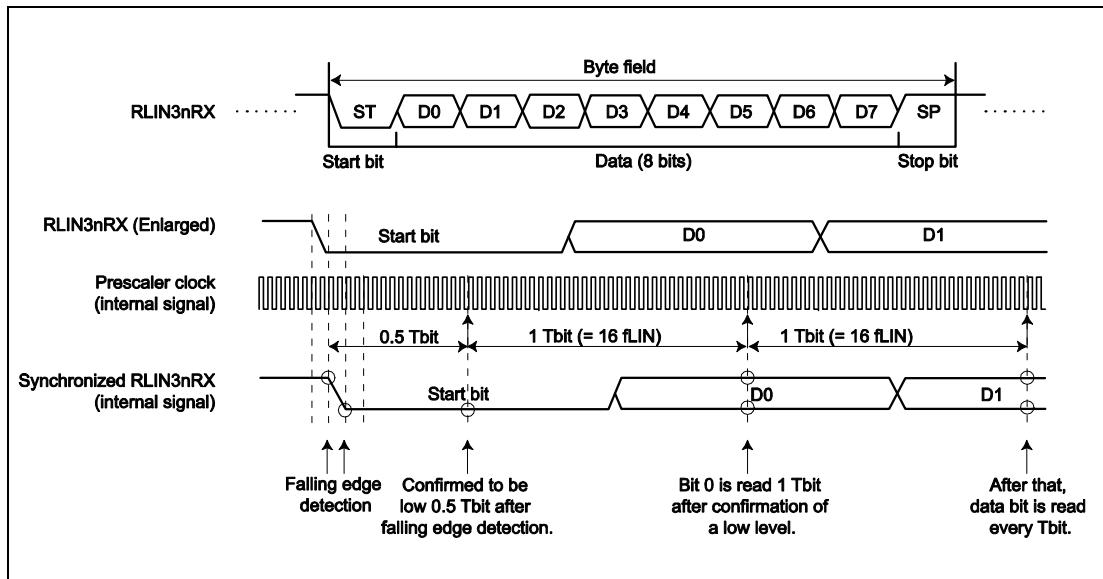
Byte field

RLIN3nRX

ST D0 D1 D2 D3 D4 D5 D6 D7 SP

Start bit

Data (8 bits)

Stop bit

RLIN3nRX (Enlarged)

Start bit

D0

D1

Prescaler clock (internal signal)

0.5 Tbit

1 Tbit (= 16 fLIN)

1 Tbit (= 16 fLIN)

Synchronized RLIN3nRX (internal signal)

Start bit

D0

D1

Falling edge detection

Confirmed to be low 0.5 Tbit after falling edge detection.

Bit 0 is read 1 Tbit after confirmation of a low level.

After that, data bit is read every Tbit.